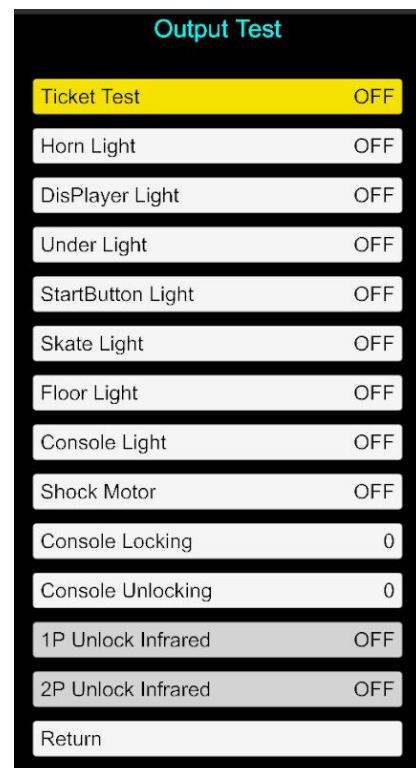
Output Test

Ticket Test OFF

Horn Light OFF

DisPlayer Light OFF

Under Light OFF

StartButton Light OFF

Skate Light OFF

Floor Light OFF

Console Light OFF

Shock Motor OFF

Console Locking 0

Console Unlocking 0

1P Unlock Infrared OFF

2P Unlock Infrared OFF

Return